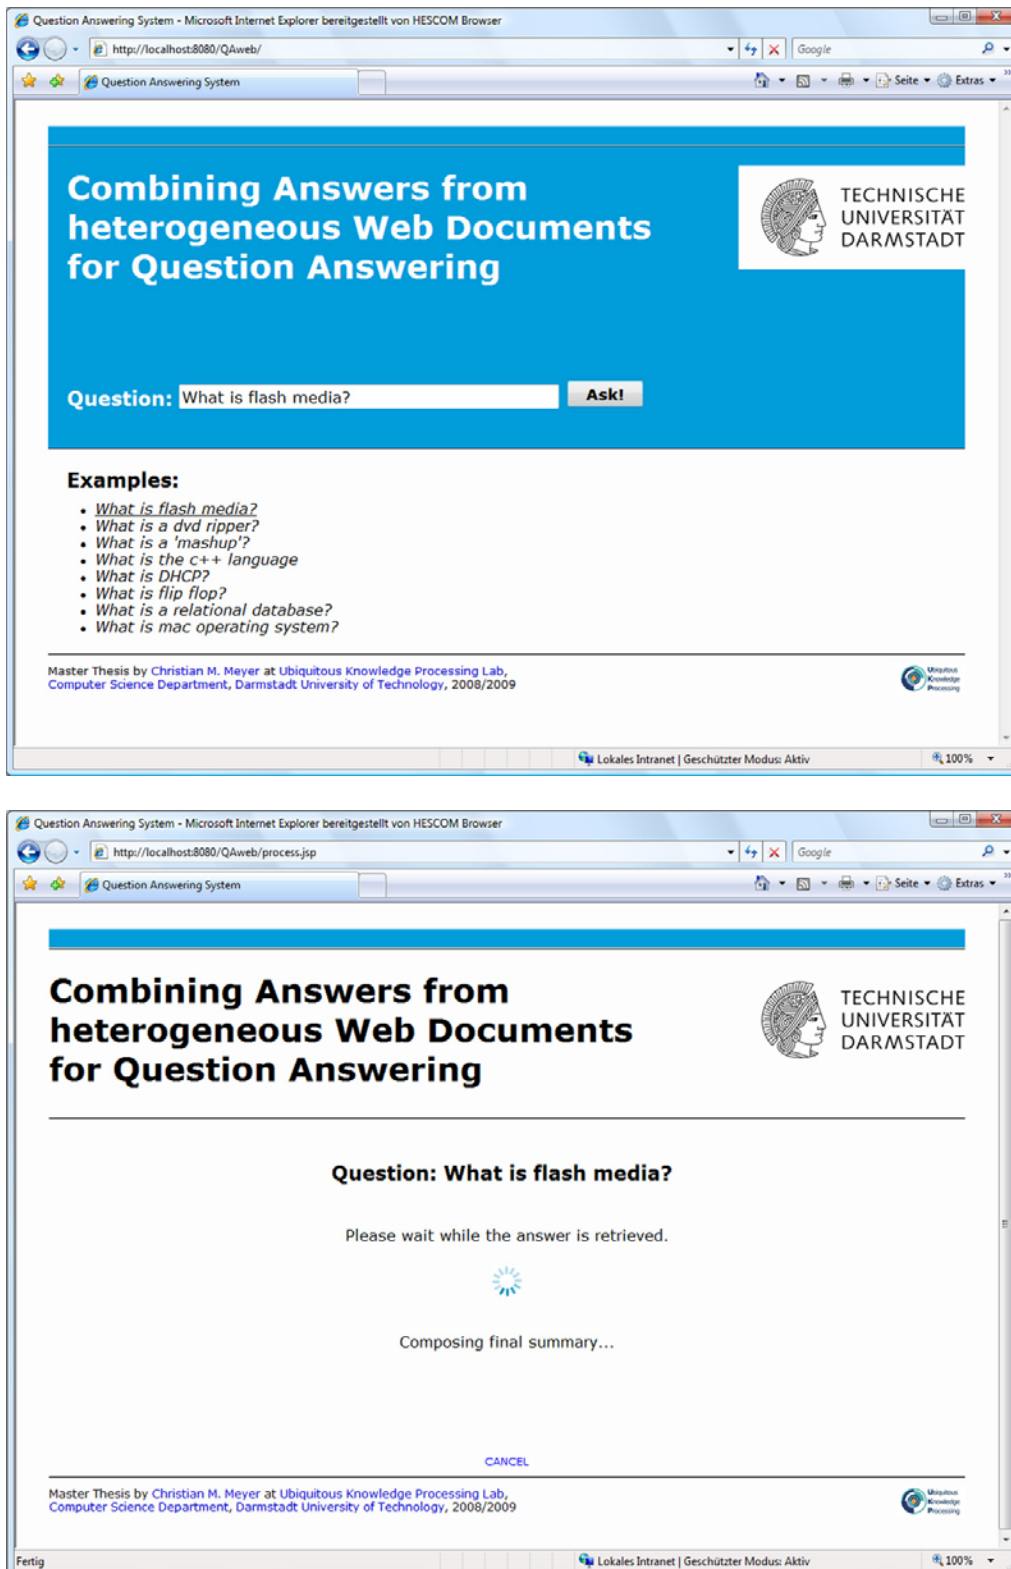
Question Answering System - Microsoft Internet Explorer bereitgestellt von HESCOM Browser

http://localhost:8080/QAweb/

Google

Question Answering System

Seite Extras

Combining Answers from heterogeneous Web Documents for Question Answering

TECHNISCHE UNIVERSITÄT DARMSTADT

Question: What is flash media? Ask!

Examples:

- What is flash media?
- What is a dvd ripper?
- What is a 'mashup'?
- What is the c++ language
- What is DHCP?
- What is flip flop?
- What is a relational database?
- What is mac operating system?

Master Thesis by Christian M. Meyer at Ubiquitous Knowledge Processing Lab, Computer Science Department, Darmstadt University of Technology, 2008/2009

Ubiquitous Knowledge Processing

Lokales Intranet | Geschützter Modus: Aktiv 100%

Question Answering System - Microsoft Internet Explorer bereitgestellt von HESCOM Browser

http://localhost:8080/QAweb/process.jsp

Google

Question Answering System

Seite Extras

Combining Answers from heterogeneous Web Documents for Question Answering

TECHNISCHE UNIVERSITÄT DARMSTADT

Question: What is flash media?

Please wait while the answer is retrieved.

Composing final summary...

CANCEL

Master Thesis by Christian M. Meyer at Ubiquitous Knowledge Processing Lab, Computer Science Department, Darmstadt University of Technology, 2008/2009

Ubiquitous Knowledge Processing

Fertig

Lokales Intranet | Geschützter Modus: Aktiv 100%